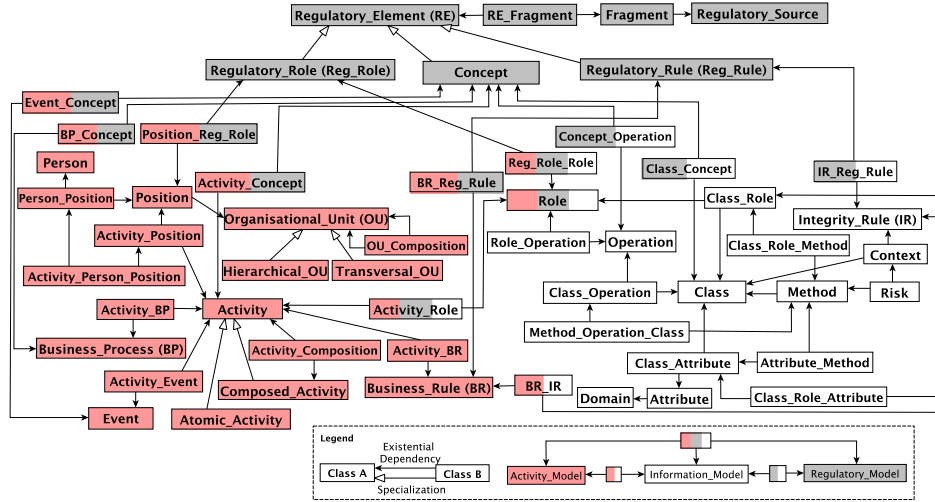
Regulatory_Element (RE)
RE_Fragment
Fragment
Regulatory_Source
Regulatory_Role (Reg_Role)
Concept
Regulatory_Rule (Reg_Rule)
Event_Concept
BP_Concept
Position_Reg_Role
Concept_Operation
Person
Reg_Role_Role
Class_Concept
IR_Reg_Rule
Activity_Concept
BR_Reg_Rule
Person_Position
Position
Role
Class_Role
Integrity_Rule (IR)
Organisational_Unit (OU)
Activity_Position
Role_Operation
Operation
Class_Role_Method
OU_Composition
Context
Hierarchical_OU
Transversal_OU
Activity_Person_Position
Class_Operation
Class
Method
Risk
Activity_BP
Activity
Activity_Role
Method_Operation_Class
Activity_Composition
Business_Process (BP)
Activity_BR
Class_Attribute
Attribute_Method
Activity_Event
Composed_Activity
BR_IR
Business_Rule (BR)
Domain
Attribute
Class_Role_Attribute
Event
Atomic_Activity
Legend
Existential Dependency
Class A
Class B
Specialization
Activity_Model
Information_Model
Regulatory_Model